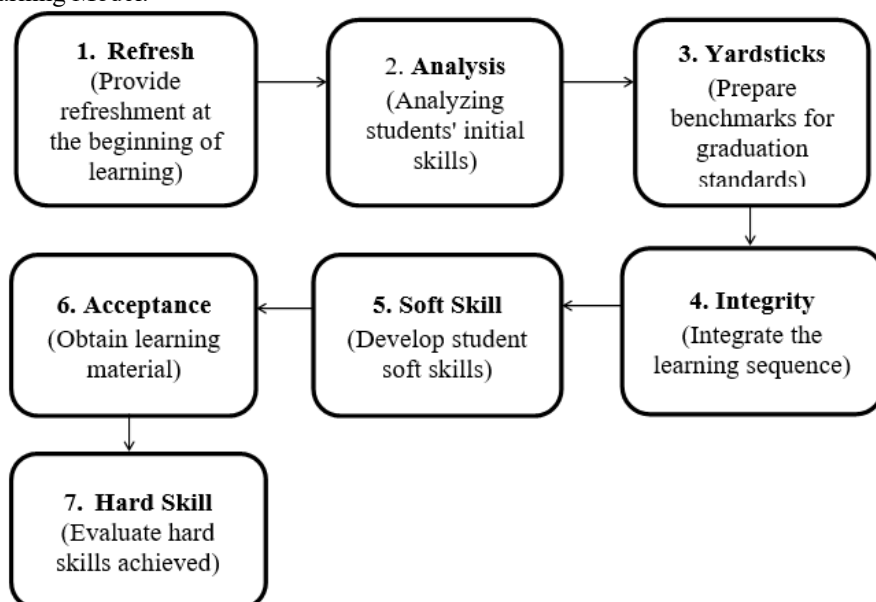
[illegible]arning Model.

1. Refresh
(Provide refreshment at the beginning of learning)

2. Analysis
(Analyzing students' initial skills)

3. Yardsticks
(Prepare benchmarks for graduation standards)

4. Integrity
(Integrate the learning sequence)

5. Soft Skill
(Develop student soft skills)

6. Acceptance
(Obtain learning material)

7. Hard Skill
(Evaluate hard skills achieved)